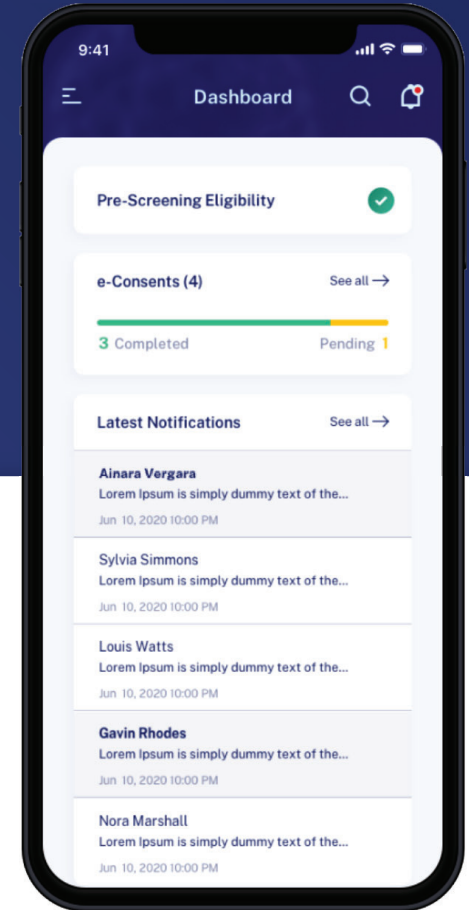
9:41

Dashboard

Pre-Screening Eligibility

e-Consents (4)

See all →

3 Completed

Pending 1

Latest Notifications

See all →

Ainara Vergara
Lorem Ipsum is simply dummy text of the...
Jun 10, 2020 10:00 PM

Sylvia Simmons
Lorem Ipsum is simply dummy text of the...
Jun 10, 2020 10:00 PM

Louis Watts
Lorem Ipsum is simply dummy text of the...
Jun 10, 2020 10:00 PM

Gavin Rhodes
Lorem Ipsum is simply dummy text of the...
Jun 10, 2020 10:00 PM

Nora Marshall
Lorem Ipsum is simply dummy text of the...
Jun 10, 2020 10:00 PM